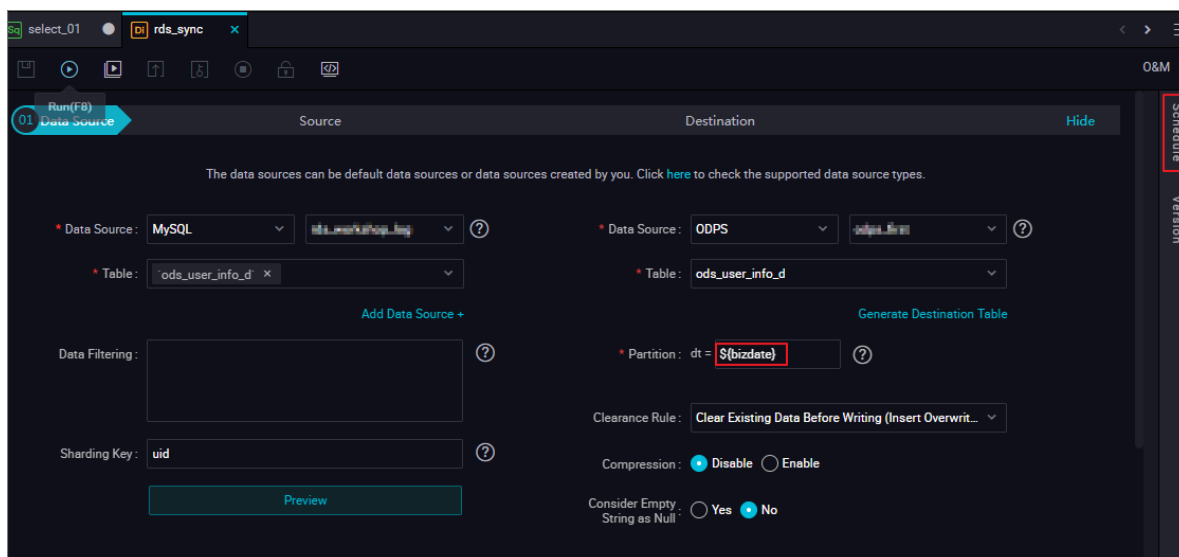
Sq select_01

DI rds_sync ×

O&M

Run(F8)

01 Data Source

Source

Destination

Hide

Schedule

Version

The data sources can be default data sources or data sources created by you. Click here to check the supported data source types.

* Data Source : MySQL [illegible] ?

* Table : `ods_user_info_d` ×

Add Data Source +

Data Filtering : ?

Sharding Key : uid ?

Preview

* Data Source : ODPS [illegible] ?

* Table : ods_user_info_d

Generate Destination Table

* Partition : dt = ${bizdate} ?

Clearance Rule : Clear Existing Data Before Writing (Insert Overwrit...

Compression : Disable Enable

Consider Empty String as Null : Yes No